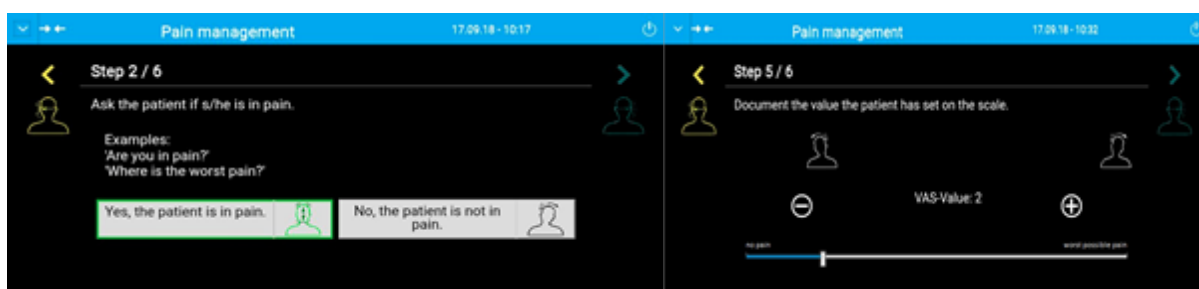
Pain management 17.09.18 - 10:17

Step 2 / 6

Ask the patient if s/he is in pain.

Examples:
'Are you in pain?'
'Where is the worst pain?'

Yes, the patient is in pain.

No, the patient is not in pain.

Pain management 17.09.18 - 10:32

Step 5 / 6

Document the value the patient has set on the scale.

VAS-Value: 2

no pain

worst possible pain